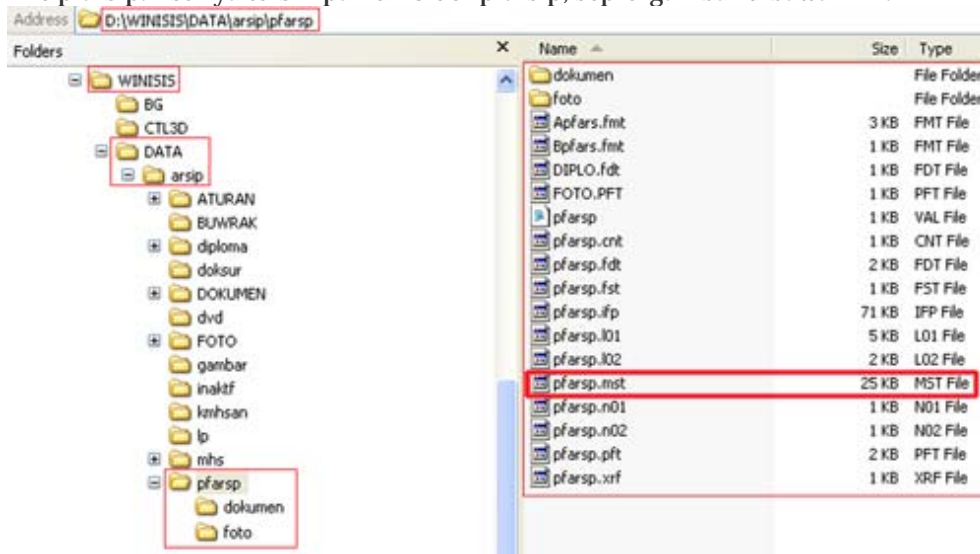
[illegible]

Address D:\WINISIS\DATA\arsip\pfarsp

Folders ×

WINISIS
BG
CTL3D
DATA
arsip
ATURAN
BUWRAK
diploma
doksur
DOKUMEN
dvd
FOTO
gambar
inaktf
kmhsan
lp
mhs
pfarsp
dokumen
foto

| Name | Size | Type |
|---|---|---|
| dokumen | | File Folder |
| foto | | File Folder |
| Apfars.fmt | 3 KB | FMT File |
| Bpfars.fmt | 1 KB | FMT File |
| DIPLO.fdt | 1 KB | FDT File |
| FOTO.PFT | 1 KB | PFT File |
| pfarsp | 1 KB | VAL File |
| pfarsp.cnt | 1 KB | CNT File |
| pfarsp.fdt | 2 KB | FDT File |
| pfarsp.fst | 1 KB | FST File |
| pfarsp.ifp | 71 KB | IFP File |
| pfarsp.l01 | 5 KB | L01 File |
| pfarsp.l02 | 2 KB | L02 File |
| pfarsp.mst | 25 KB | MST File |
| pfarsp.n01 | 1 KB | N01 File |
| pfarsp.n02 | 1 KB | N02 File |
| pfarsp.pft | 2 KB | PFT File |
| pfarsp.xrf | 1 KB | XRF File |